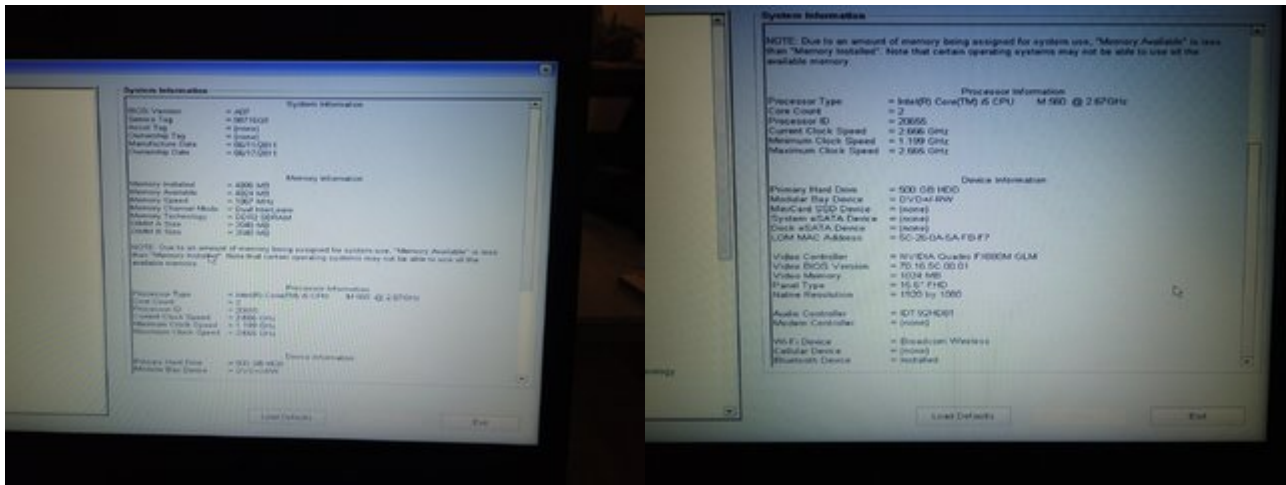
System Information

System Information

BIOS Version = A07
Service Tag = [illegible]
Asset Tag = (none)
Ownership Tag = (none)
Manufacture Date = 06/11/2011
Ownership Date = 06/17/2011

Memory Information

Memory Installed = 4096 MB
Memory Available = 4004 MB
Memory Speed = 1067 MHz
Memory Channel Mode = Dual Interleave
Memory Technology = DDR3 SDRAM
DIMM A Size = 2048 MB
DIMM B Size = 2048 MB

NOTE: Due to an amount of memory being assigned for system use, "Memory Available" is less than "Memory Installed". Note that certain operating systems may not be able to use all the available memory.

Processor Information

Processor Type = Intel(R) Core(TM) i5 CPU M 560 @ 2.67GHz
Core Count = 2
Processor ID = 20655
Current Clock Speed = 2.666 GHz
Minimum Clock Speed = 1.199 GHz
Maximum Clock Speed = 2.666 GHz

Device Information

Primary Hard Drive = 500 GB HDD
Modular Bay Device = DVD+/-RW

Load Defaults

Exit

System Information

NOTE: Due to an amount of memory being assigned for system use, "Memory Available" is less than "Memory Installed". Note that certain operating systems may not be able to use all the available memory.

Processor Information

Processor Type = Intel(R) Core(TM) i5 CPU M 560 @ 2.67GHz
Core Count = 2
Processor ID = 20655
Current Clock Speed = 2.666 GHz
Minimum Clock Speed = 1.199 GHz
Maximum Clock Speed = 2.666 GHz

Device Information

Primary Hard Drive = 500 GB HDD
Modular Bay Device = DVD+/-RW
MiniCard SSD Device = (none)
System eSATA Device = (none)
Dock eSATA Device = (none)
LOM MAC Address = 5C-26-0A-5A-FB-F7

Video Controller = NVIDIA Quadro FX880M GLM
Video BIOS Version = 70.16.5C.00.01
Video Memory = 1024 MB
Panel Type = 15.6" FHD
Native Resolution = 1920 by 1080

Audio Controller = IDT 92HD81
Modem Controller = (none)

Wi-Fi Device = Broadcom Wireless
Cellular Device = (none)
Bluetooth Device = Installed

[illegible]ology

Load Defaults

Exit